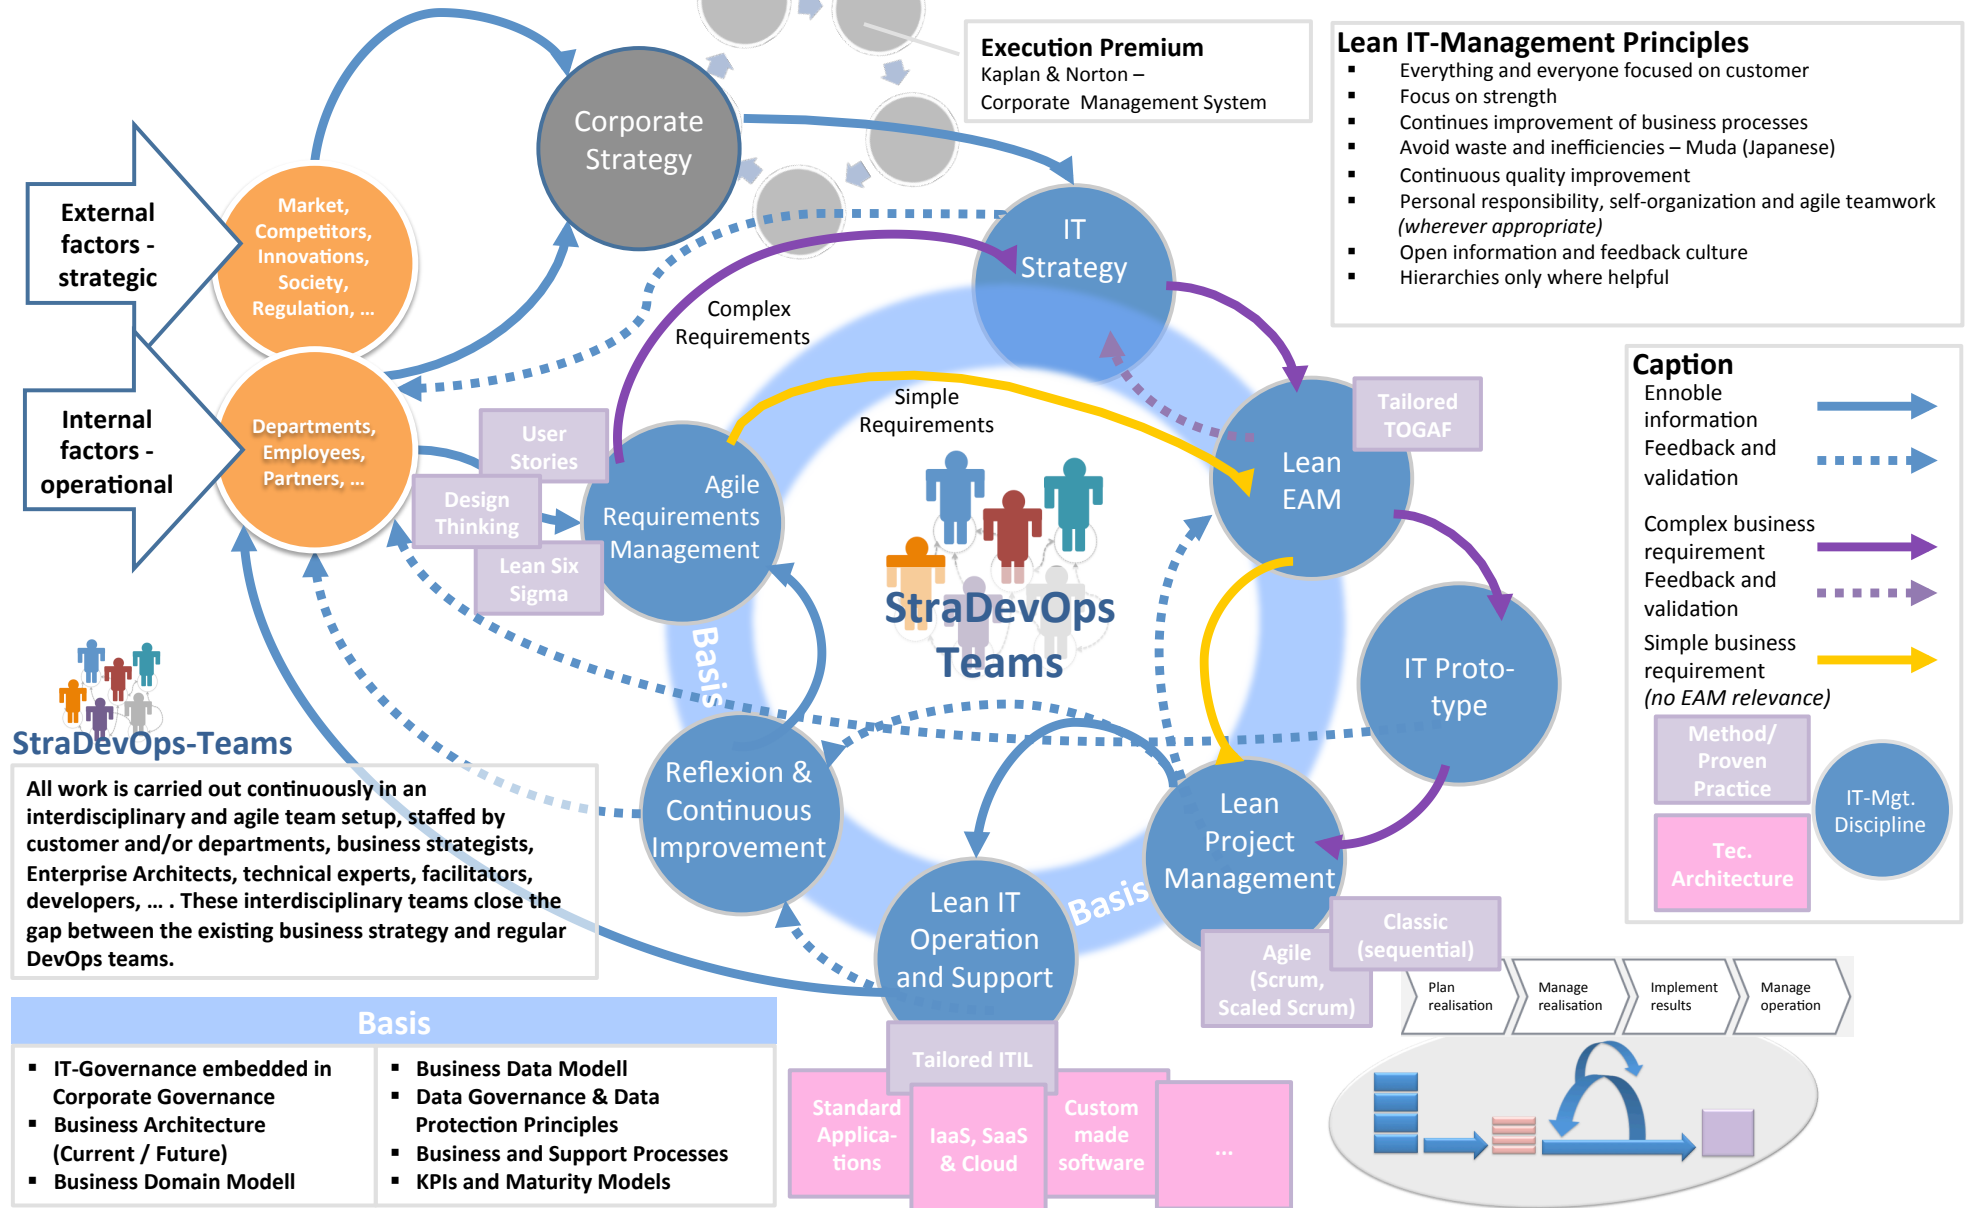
Execution Premium
Kaplan & Norton –
Corporate Management System

Lean IT-Management Principles
- Everything and everyone focused on customer
- Focus on strength
- Continues improvement of business processes
- Avoid waste and inefficiencies – Muda (Japanese)
- Continuous quality improvement
- Personal responsibility, self-organization and agile teamwork (wherever appropriate)
- Open information and feedback culture
- Hierarchies only where helpful

Corporate Strategy

External factors - strategic

Market, Competitors, Innovations, Society, Regulation, ...

Internal factors - operational

Departments, Employees, Partners, ...

IT Strategy

Complex Requirements

Simple Requirements

User Stories

Design Thinking

Lean Six Sigma

Agile Requirements Management

Lean EAM

Tailored TOGAF

StraDevOps Teams

IT Proto-type

Basis

Reflexion & Continuous Improvement

Lean Project Management

Lean IT Operation and Support

Basis

Caption
Ennoble information
Feedback and validation
Complex business requirement
Feedback and validation
Simple business requirement
(no EAM relevance)

Method/ Proven Practice

IT-Mgt. Discipline

Tec. Architecture

StraDevOps-Teams

All work is carried out continuously in an interdisciplinary and agile team setup, staffed by customer and/or departments, business strategists, Enterprise Architects, technical experts, facilitators, developers, … . These interdisciplinary teams close the gap between the existing business strategy and regular DevOps teams.

Classic (sequential)

Agile (Scrum, Scaled Scrum)

Plan realisation | Manage realisation | Implement results | Manage operation

Basis
- IT-Governance embedded in Corporate Governance
- Business Architecture (Current / Future)
- Business Domain Modell

- Business Data Modell
- Data Governance & Data Protection Principles
- Business and Support Processes
- KPIs and Maturity Models

Tailored ITIL

Standard Applica-tions

IaaS, SaaS & Cloud

Custom made software

...